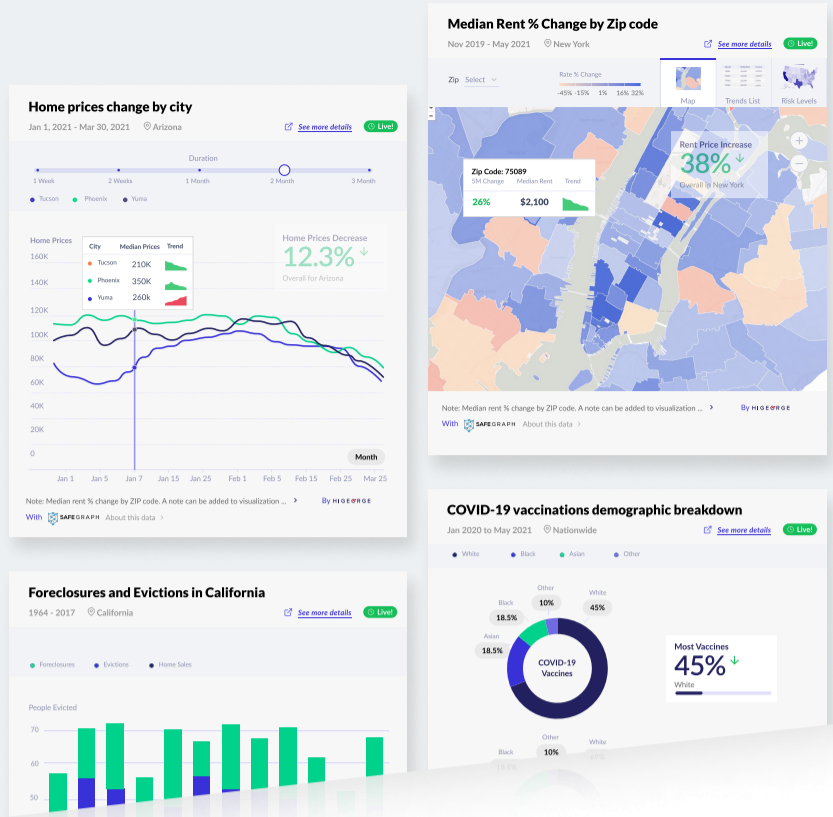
Home prices change by city

Jan 1, 2021 - Mar 30, 2021 Arizona See more details Live!

Duration

1 Week 2 Weeks 1 Month 2 Month 3 Month

Tucson Phoenix Yuma

Home Prices

| City | Median Prices | Trend |
|---|---|---|
| Tucson | 210K | |
| Phoenix | 350K | |
| Yuma | 260k | |

Home Prices Decrease
12.3%
Overall for Arizona

160K 140K 120K 100K 80K 60K 40K 20K 0

Month

Jan 1 Jan 5 Jan 7 Jan 15 Jan 25 Feb 1 Feb 5 Feb 15 Feb 25 Mar 25

Note: Median rent % change by ZIP code. A note can be added to visualization ... By HIGEORGE

With SAFEGRAPH About this data

Median Rent % Change by Zip code

Nov 2019 - May 2021 New York See more details Live!

Zip Select

Rate % Change
-45% -15% 1% 16% 32%

Map Trends List Risk Levels

Zip Code: 75089
5M Change Median Rent Trend
26% $2,100

Rent Price Increase
38%
Overall in New York

Note: Median rent % change by ZIP code. A note can be added to visualization ... By HIGEORGE

With SAFEGRAPH About this data

Foreclosures and Evictions in California

1964 - 2017 California See more details Live!

Foreclosures Evictions Home Sales

People Evicted

70 60 50

COVID-19 vaccinations demographic breakdown

Jan 2020 to May 2021 Nationwide See more details Live!

White Black Asian Other

Other 10%
White 45%
Black 18.5%
Asian 18.5%

COVID-19 Vaccines

Most Vaccines
45%
White

Black Other White
10%